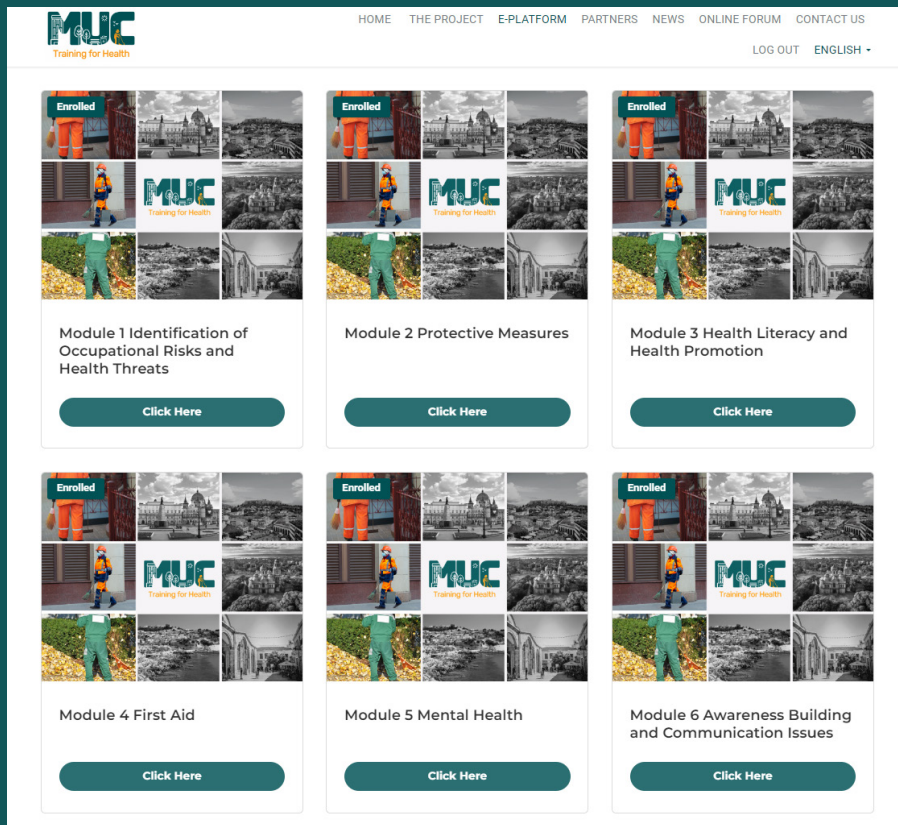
MUC
Training for Health

HOME THE PROJECT E-PLATFORM PARTNERS NEWS ONLINE FORUM CONTACT US
LOG OUT ENGLISH

Enrolled
MUC
Training for Health
Module 1 Identification of Occupational Risks and Health Threats
Click Here

Enrolled
MUC
Training for Health
Module 2 Protective Measures
Click Here

Enrolled
MUC
Training for Health
Module 3 Health Literacy and Health Promotion
Click Here

Enrolled
MUC
Training for Health
Module 4 First Aid
Click Here

Enrolled
MUC
Training for Health
Module 5 Mental Health
Click Here

Enrolled
MUC
Training for Health
Module 6 Awareness Building and Communication Issues
Click Here